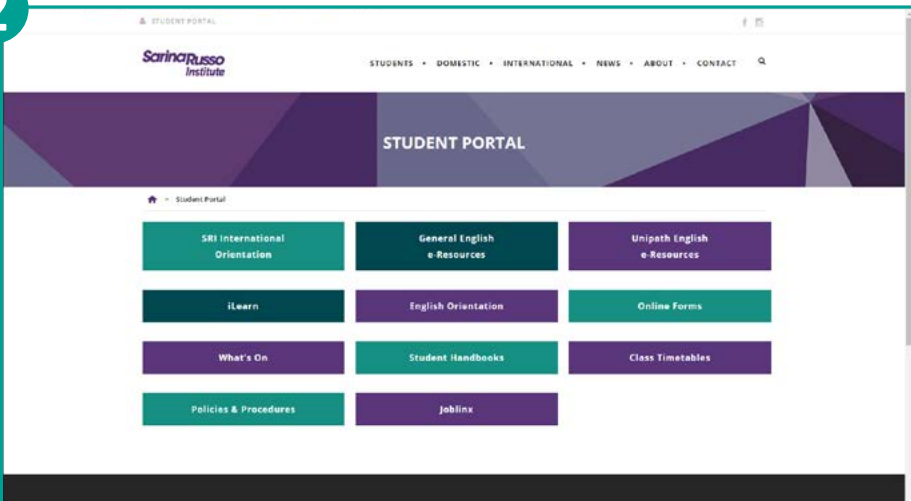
STUDENT PORTAL

Sarina Russo Institute

STUDENTS • DOMESTIC • INTERNATIONAL • NEWS • ABOUT • CONTACT

STUDENT PORTAL

Student Portal

SRI International Orientation

General English e-Resources

Unipath English e-Resources

iLearn

English Orientation

Online Forms

What's On

Student Handbooks

Class Timetables

Policies & Procedures

Joblinx